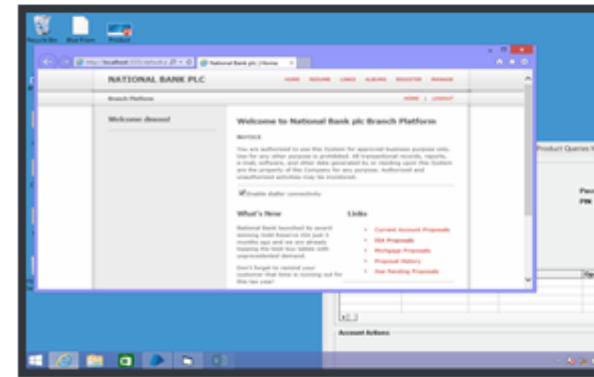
Recycle Bin

Blue Prism

Product

http://localhost:8090/default.a

National Bank plc | Home

NATIONAL BANK PLC

HOME

RESUME

LINKS

ALBUMS

REGISTER

MANAGE

Branch Platform

HOME | LOGOUT

Welcome dewest

Welcome to National Bank plc Branch Platform

NOTICE

You are authorised to use this System for approved business purpose only. Use for any other purpose is prohibited. All transactional records, reports, e-mail, software, and other data generated by or residing upon this System are the property of the Company for any purpose. Authorised and unauthorised activities may be monitored.

Enable dialler connectivity

What's New

National Bank launched its award winning Gold Reserve this past 3 months ago and we are already helping the best low ISAs with unprecedented demand.

Don't forget to remind your customer that time is running out for the tax year!

Links

Current Account Proposals

ISA Proposals

Mortgage Proposals

Proposal History

See Pending Proposals

Product Queries

Pass

PIN

Account Actions